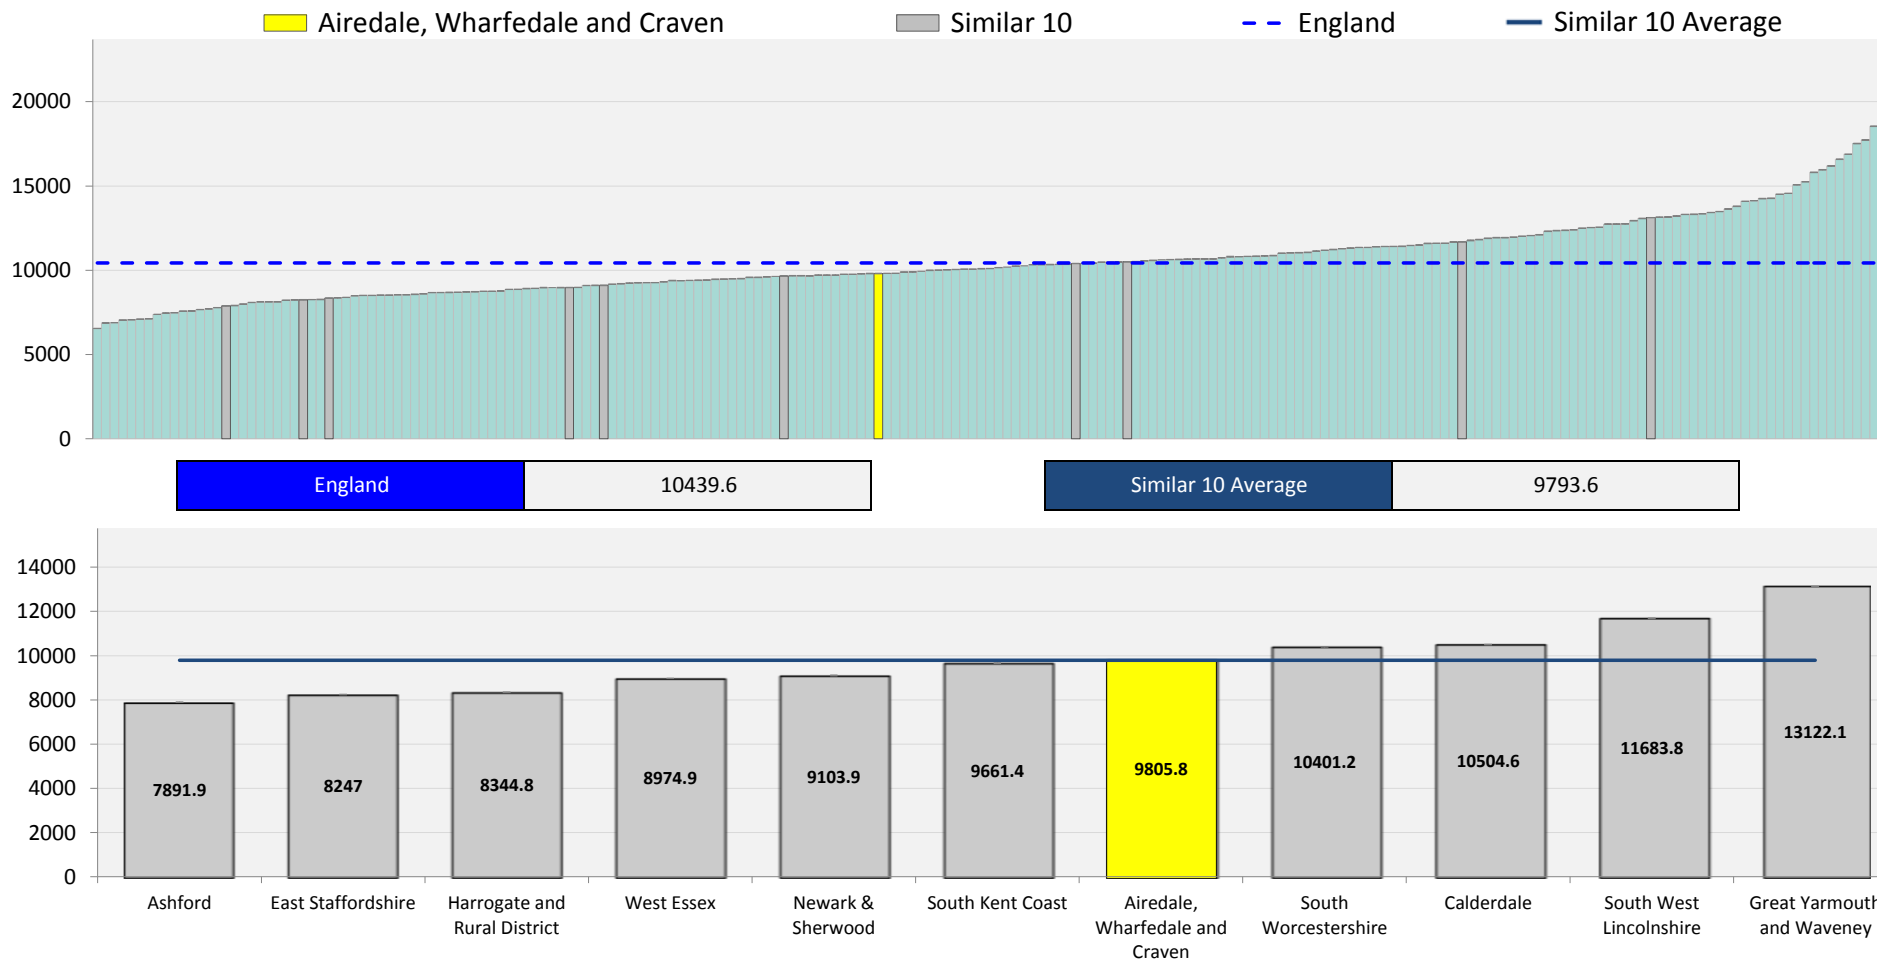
Airedale, Wharfedale and Craven
Similar 10
England
Similar 10 Average

20000
15000
10000
5000
0

| England | 10439.6 |
|---|---|

| Similar 10 Average | 9793.6 |
|---|---|

14000
12000
10000
8000
6000
4000
2000
0

7891.9
8247
8344.8
8974.9
9103.9
9661.4
9805.8
10401.2
10504.6
11683.8
13122.1

Ashford
East Staffordshire
Harrogate and Rural District
West Essex
Newark & Sherwood
South Kent Coast
Airedale, Wharfedale and Craven
South Worcestershire
Calderdale
South West Lincolnshire
Great Yarmouth and Waveney